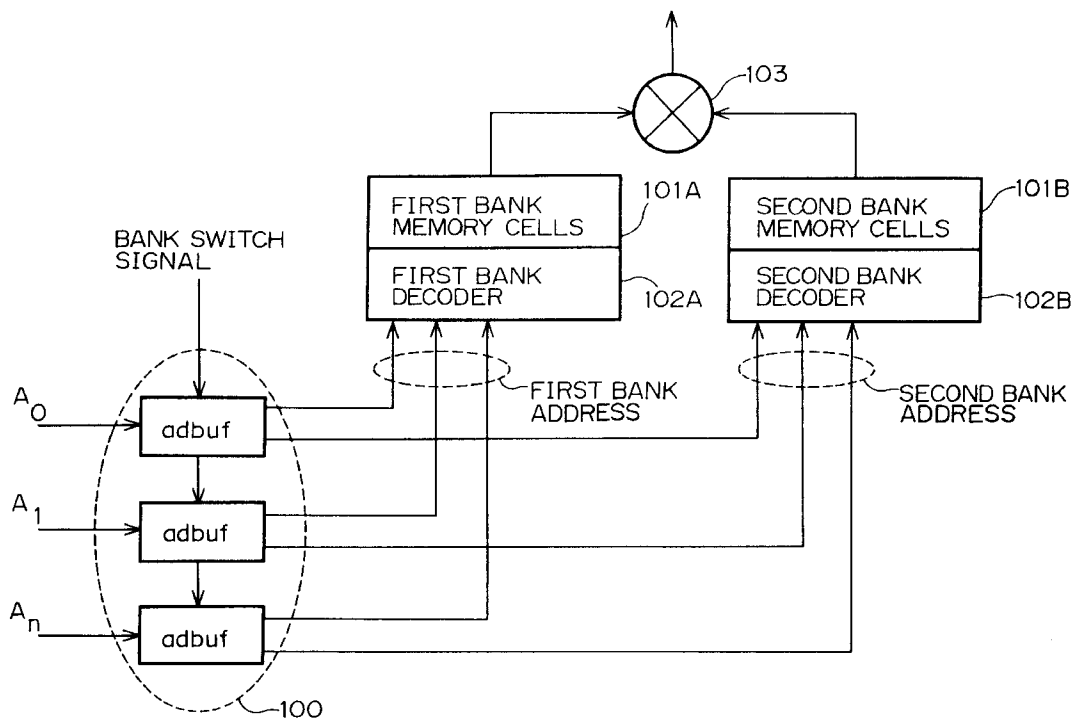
103

FIRST BANK MEMORY CELLS

101A

FIRST BANK DECODER

102A

SECOND BANK MEMORY CELLS

101B

SECOND BANK DECODER

102B

BANK SWITCH SIGNAL

FIRST BANK ADDRESS

SECOND BANK ADDRESS

$A_0$

adbuf

$A_1$

adbuf

$A_n$

adbuf

100